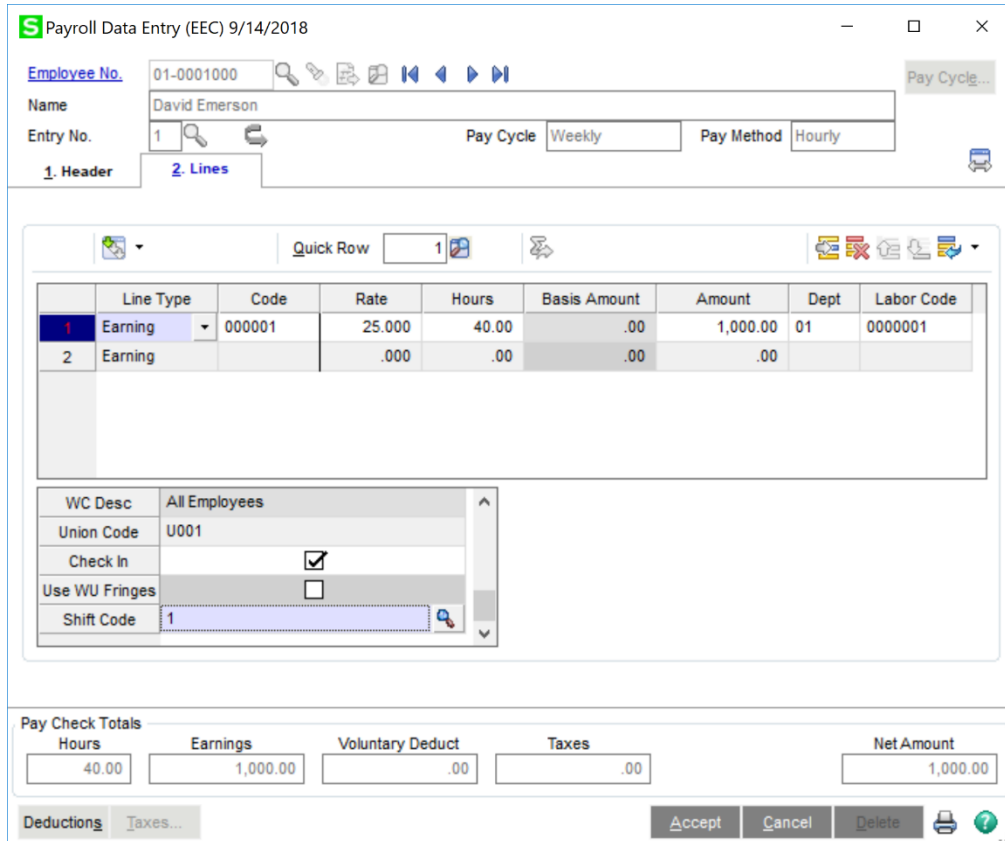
S Payroll Data Entry (EEC) 9/14/2018

Employee No. 01-0001000

Pay Cycle...

Name David Emerson

Entry No. 1

Pay Cycle Weekly

Pay Method Hourly

1. Header

2. Lines

Quick Row 1

| | Line Type | Code | Rate | Hours | Basis Amount | Amount | Dept | Labor Code |
|---|---|---|---|---|---|---|---|---|
| 1 | Earning | 000001 | 25.000 | 40.00 | .00 | 1,000.00 | 01 | 0000001 |
| 2 | Earning | | .000 | .00 | .00 | .00 | | |

| | |
|---|---|
| WC Desc | All Employees |
| Union Code | U001 |
| Check In | ☑ |
| Use WU Fringes | ☐ |
| Shift Code | 1 |

Pay Check Totals

| Hours | Earnings | Voluntary Deduct | Taxes | Net Amount |
|---|---|---|---|---|
| 40.00 | 1,000.00 | .00 | .00 | 1,000.00 |

Deductions

Taxes...

Accept

Cancel

Delete